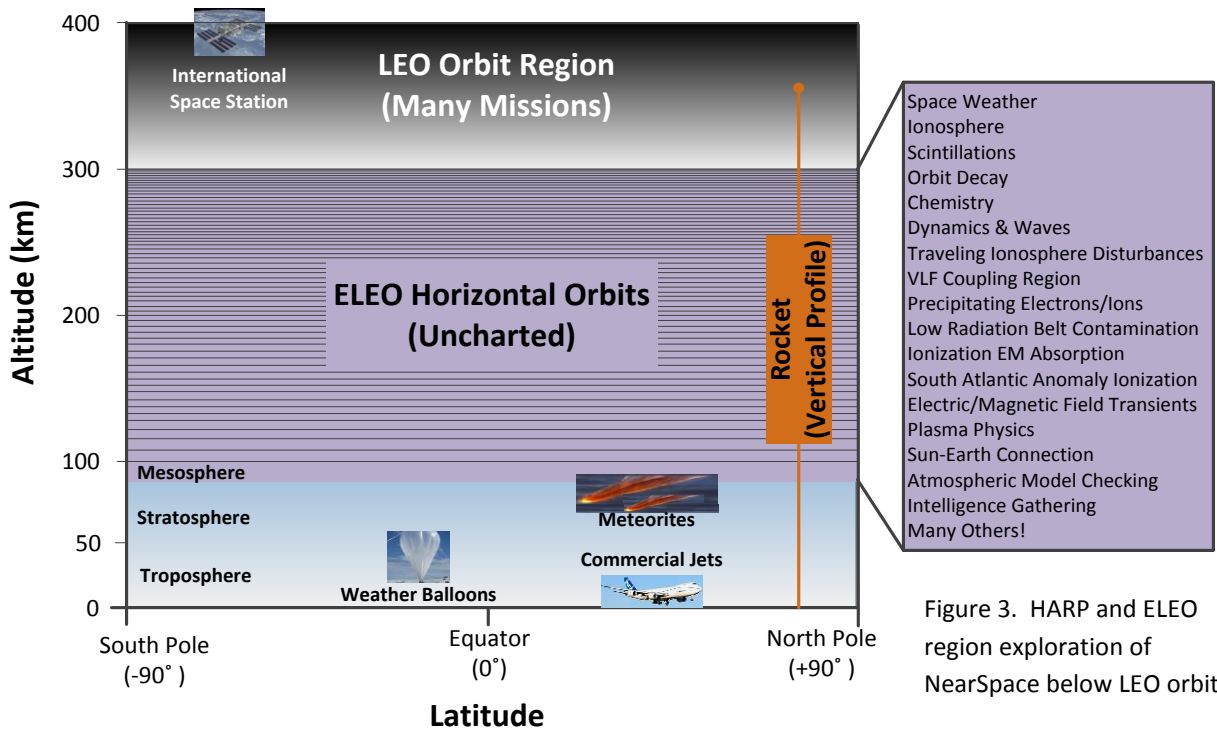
400

300

200

100

50

0

Altitude (km)

International Space Station

LEO Orbit Region (Many Missions)

ELEO Horizontal Orbits (Uncharted)

Rocket (Vertical Profile)

Mesosphere

Stratosphere

Troposphere

Meteorites

Commercial Jets

Weather Balloons

South Pole (-90˚ )

Equator (0˚)

North Pole (+90˚ )

Latitude

Space Weather
Ionosphere
Scintillations
Orbit Decay
Chemistry
Dynamics & Waves
Traveling Ionosphere Disturbances
VLF Coupling Region
Precipitating Electrons/Ions
Low Radiation Belt Contamination
Ionization EM Absorption
South Atlantic Anomaly Ionization
Electric/Magnetic Field Transients
Plasma Physics
Sun-Earth Connection
Atmospheric Model Checking
Intelligence Gathering
Many Others!

Figure 3. HARP and ELEO region exploration of NearSpace below LEO orbit